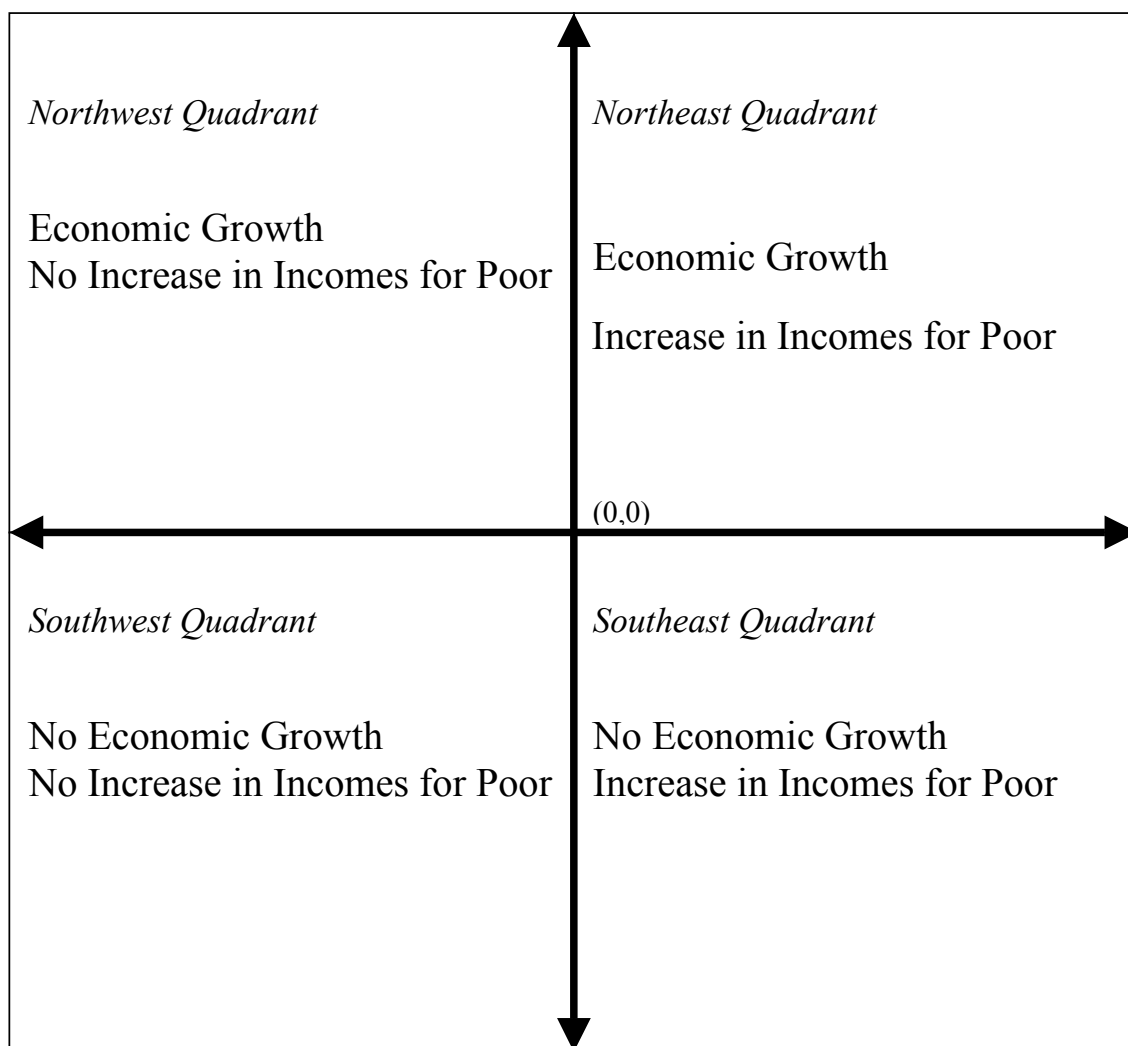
Northwest Quadrant

Economic Growth
No Increase in Incomes for Poor

Northeast Quadrant

Economic Growth

Increase in Incomes for Poor

(0,0)

Southwest Quadrant

No Economic Growth
No Increase in Incomes for Poor

Southeast Quadrant

No Economic Growth
Increase in Incomes for Poor